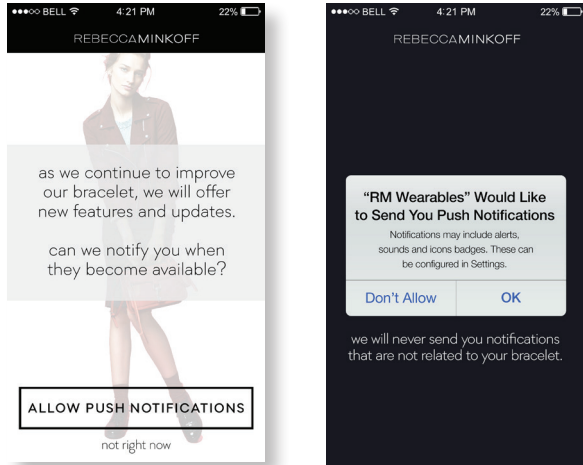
●●●○○ BELL 4:21 PM 22%

REBECCAMINKOFF

as we continue to improve our bracelet, we will offer new features and updates.

can we notify you when they become available?

ALLOW PUSH NOTIFICATIONS

not right now

●●●○○ BELL 4:21 PM 22%

REBECCAMINKOFF

"RM Wearables" Would Like to Send You Push Notifications

Notifications may include alerts, sounds and icons badges. These can be configured in Settings.

Don't Allow

OK

we will never send you notifications that are not related to your bracelet.